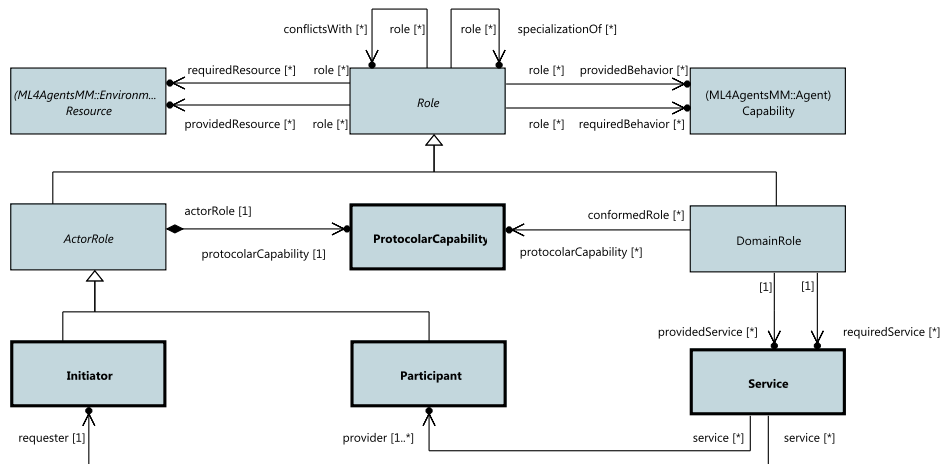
conflictsWith [*]
role [*]
role [*]
specializationOf [*]

(ML4AgentsMM::Environm... Resource)
requiredResource [*]
role [*]
providedResource [*]
role [*]

Role

role [*]
providedBehavior [*]
role [*]
requiredBehavior [*]

(ML4AgentsMM::Agent) Capability

ActorRole
actorRole [1]
protocolarCapability [1]

ProtocolarCapability

conformedRole [*]
protocolarCapability [*]

DomainRole

[1]
[1]
providedService [*]
requiredService [*]

Initiator

Participant

Service

requester [1]
provider [1..*]
service [*]
service [*]